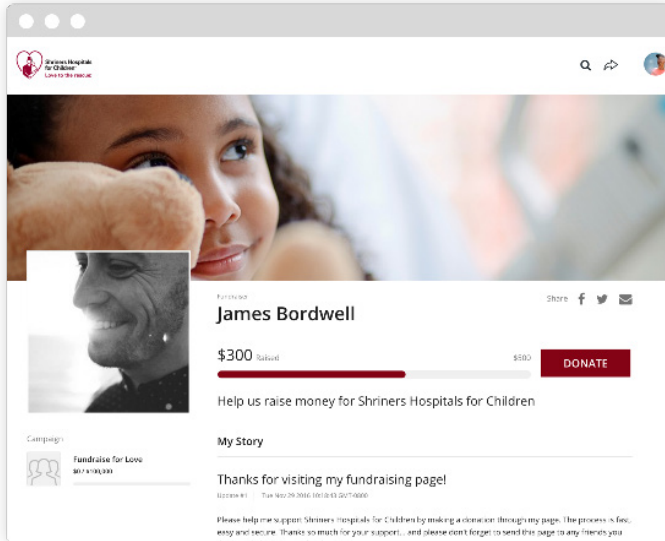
Shriners Hospitals for Children
Love to the rescue

Fundraiser
James Bordwell

Share

$300 Raised
$500
DONATE

Help us raise money for Shriners Hospitals for Children

Campaign
Fundraise for Love
$67 / $100,000

My Story

Thanks for visiting my fundraising page!
Update #1 | Tue Nov 29 2016 10:18:43 GMT-0800

Please help me support Shriners Hospitals for Children by making a donation through my page. The process is fast, easy and secure. Thanks so much for your support... and please don't forget to send this page to any friends you